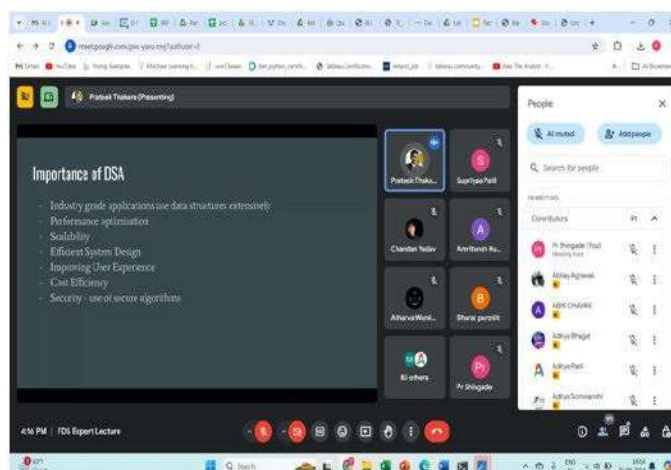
meet.google.com/pwu-yjwu-my?authuser=0

Prateek Thakare (Presenting)

Importance of DSA

- Industry grade applications use data structures extensively
- Performance optimisation
- Scalability
- Efficient System Design
- Improving User Experience
- Cost Efficiency
- Security - use of secure algorithms

Prateek Thaka...
Supriyaa Patil
Chandan Yadav
Amritansh Ku...
Atharva Wank...
Bharat parohit
83 others
Pr Shingade

People
All muted
Add people
Search for people
IN MEETING
Contributors
Pr Shingade (You)
Abhay Agrawal
ABHI CHAVAN
Aditya Bhagat
Aditya Patil
Aditya Sonawane

4:16 PM | FDS Expert Lecture

Search